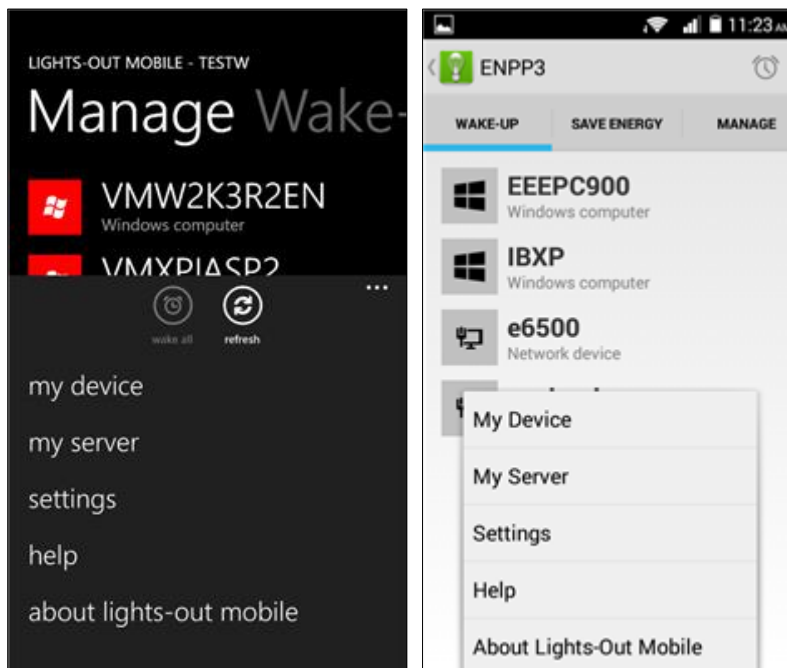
LIGHTS-OUT MOBILE - TESTW
Manage Wake-

VMW2K3R2EN
Windows computer

VMXPIASP2

wake all
refresh

...

my device
my server
settings
help
about lights-out mobile

11:23

ENPP3

WAKE-UP
SAVE ENERGY
MANAGE

EEEPC900
Windows computer

IBXP
Windows computer

e6500
Network device

My Device
My Server
Settings
Help
About Lights-Out Mobile